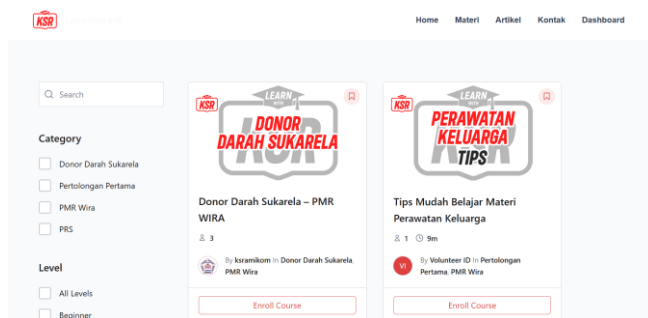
KSR Learn With KSR

Home Materi Artikel Kontak Dashboard

Search

Category

Donor Darah Sukarela

Pertolongan Pertama

PMR Wira

PRS

Level

All Levels

Beginner

KSR LEARN WITH KSR DONOR DARAH SUKARELA

Donor Darah Sukarela – PMR WIRA

3

By ksramikom In Donor Darah Sukarela, PMR Wira

Enroll Course

KSR LEARN WITH KSR PERAWATAN KELUARGA TIPS

Tips Mudah Belajar Materi Perawatan Keluarga

1 9m

VI By Volunteer ID In Pertolongan Pertama, PMR Wira

Enroll Course